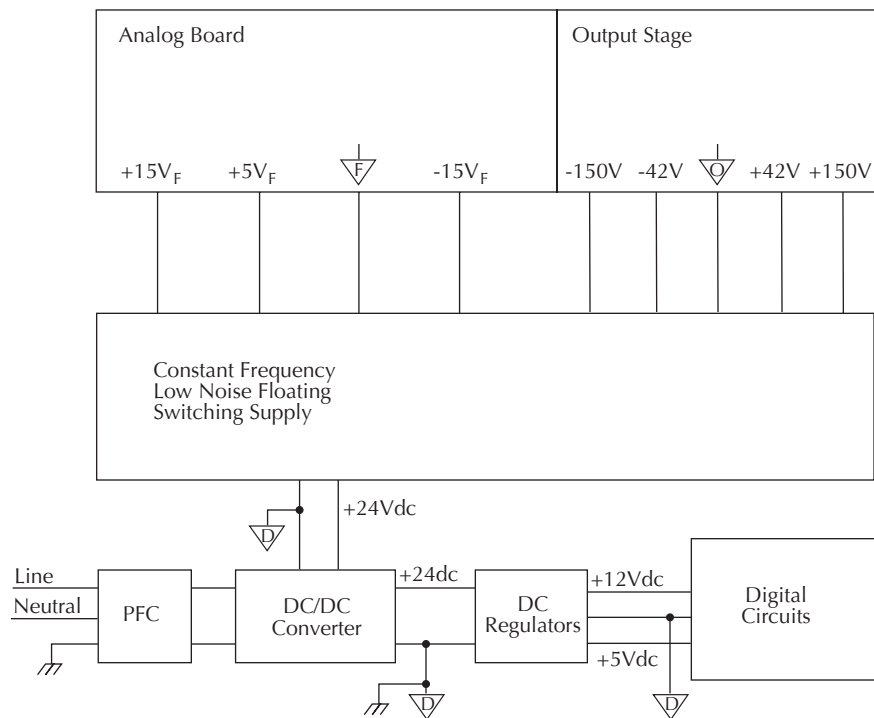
Analog Board

Output Stage

$+15V_F$ $+5V_F$ F $-15V_F$

-150V -42V O +42V +150V

Constant Frequency
Low Noise Floating
Switching Supply

D

+24Vdc

Line
Neutral

PFC

DC/DC
Converter

+24dc

DC
Regulators

+12Vdc

+5Vdc

Digital
Circuits

D

D